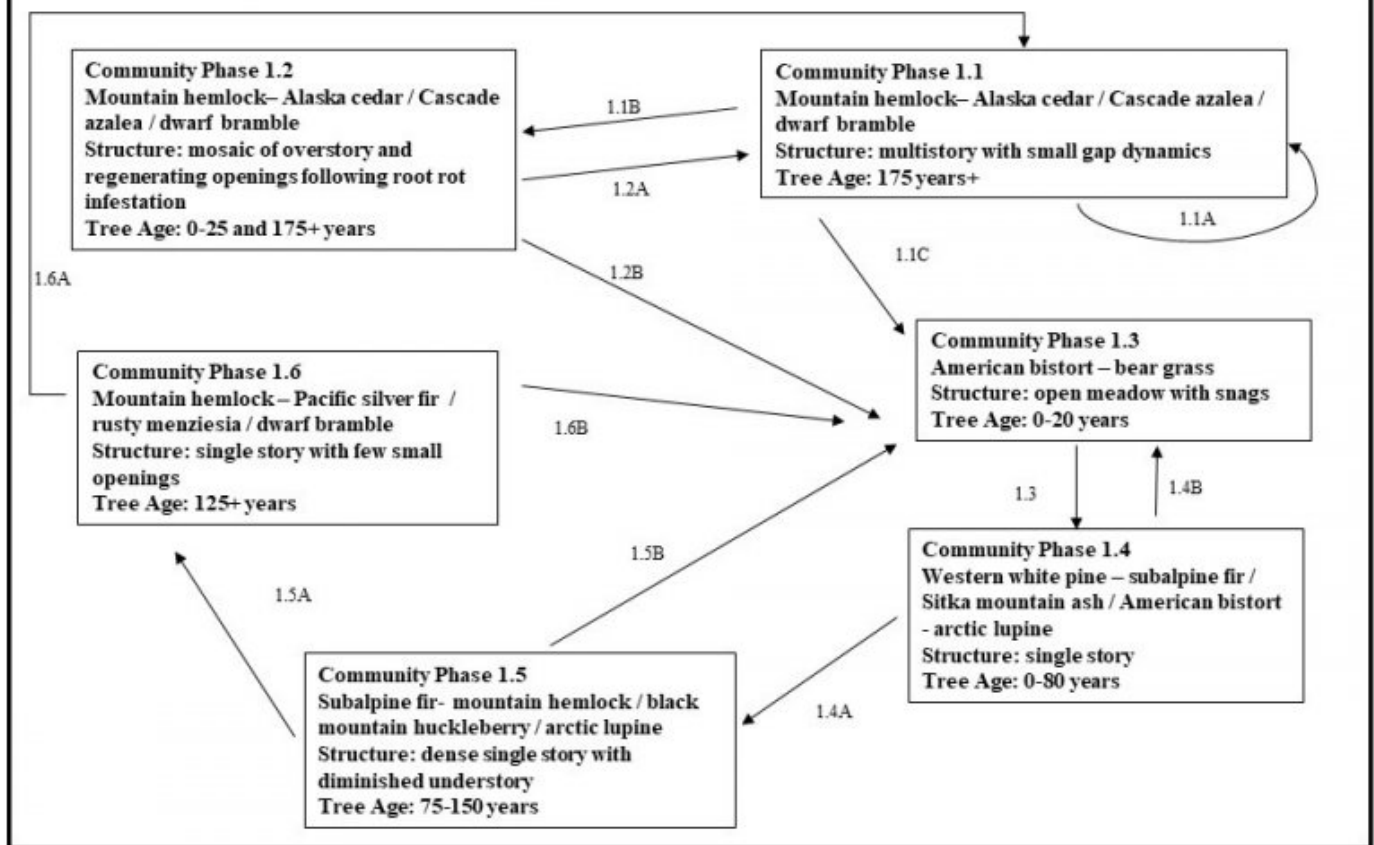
Community Phase 1.2
Mountain hemlock– Alaska cedar / Cascade azalea / dwarf bramble
Structure: mosaic of overstory and regenerating openings following root rot infestation
Tree Age: 0-25 and 175+ years

Community Phase 1.1
Mountain hemlock– Alaska cedar / Cascade azalea / dwarf bramble
Structure: multistory with small gap dynamics
Tree Age: 175 years+

1.1B

1.2A

1.1A

1.6A

1.2B

1.1C

Community Phase 1.3
American bistort – bear grass
Structure: open meadow with snags
Tree Age: 0-20 years

Community Phase 1.6
Mountain hemlock – Pacific silver fir / rusty menziesia / dwarf bramble
Structure: single story with few small openings
Tree Age: 125+ years

1.6B

1.3

1.4B

Community Phase 1.4
Western white pine – subalpine fir / Sitka mountain ash / American bistort - arctic lupine
Structure: single story
Tree Age: 0-80 years

1.5B

1.5A

Community Phase 1.5
Subalpine fir- mountain hemlock / black mountain huckleberry / arctic lupine
Structure: dense single story with diminished understory
Tree Age: 75-150 years

1.4A